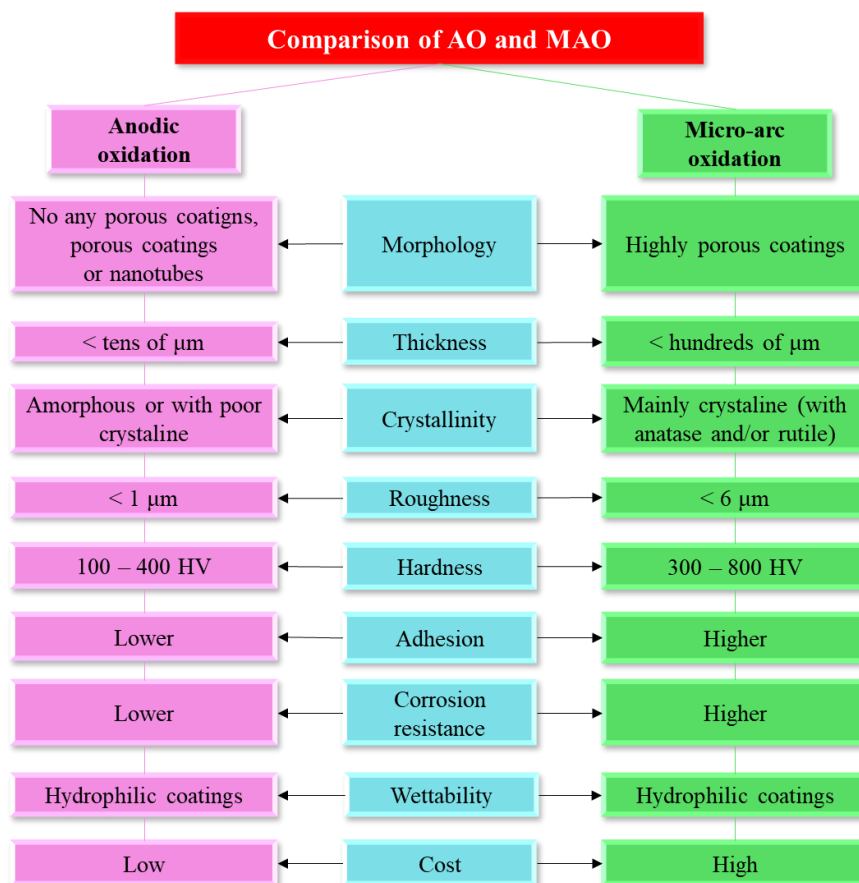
Comparison of AO and MAO

Anodic oxidation

Micro-arc oxidation

No any porous coatigns, porous coatings or nanotubes

Morphology

Highly porous coatings

< tens of μm

Thickness

< hundreds of μm

Amorphous or with poor crystaline

Crystallinity

Mainly crystaline (with anatase and/or rutile)

< 1 μm

Roughness

< 6 μm

100 – 400 HV

Hardness

300 – 800 HV

Lower

Adhesion

Higher

Lower

Corrosion resistance

Higher

Hydrophilic coatings

Wettability

Hydrophilic coatings

Low

Cost

High